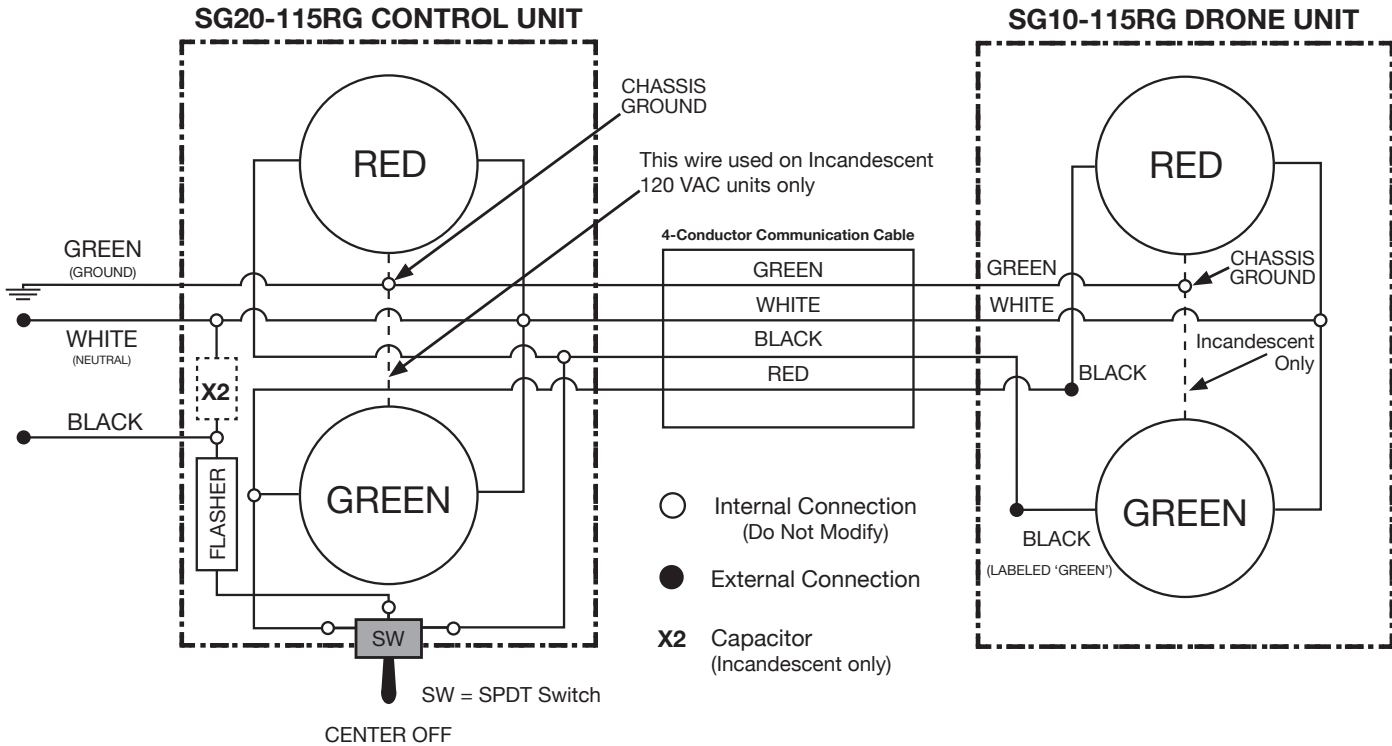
SG20-115RG CONTROL UNIT

SG10-115RG DRONE UNIT

CHASSIS GROUND

RED

This wire used on Incandescent 120 VAC units only

RED

GREEN
(GROUND)

4-Conductor Communication Cable

| GREEN |
|---|
| WHITE |
| BLACK |
| RED |

GREEN

CHASSIS GROUND

WHITE

WHITE
(NEUTRAL)

Incandescent Only

X2

BLACK

BLACK

FLASHER

GREEN

GREEN

Internal Connection
(Do Not Modify)

BLACK
(LABELED 'GREEN')

External Connection

SW

X2 Capacitor
(Incandescent only)

SW = SPDT Switch

CENTER OFF